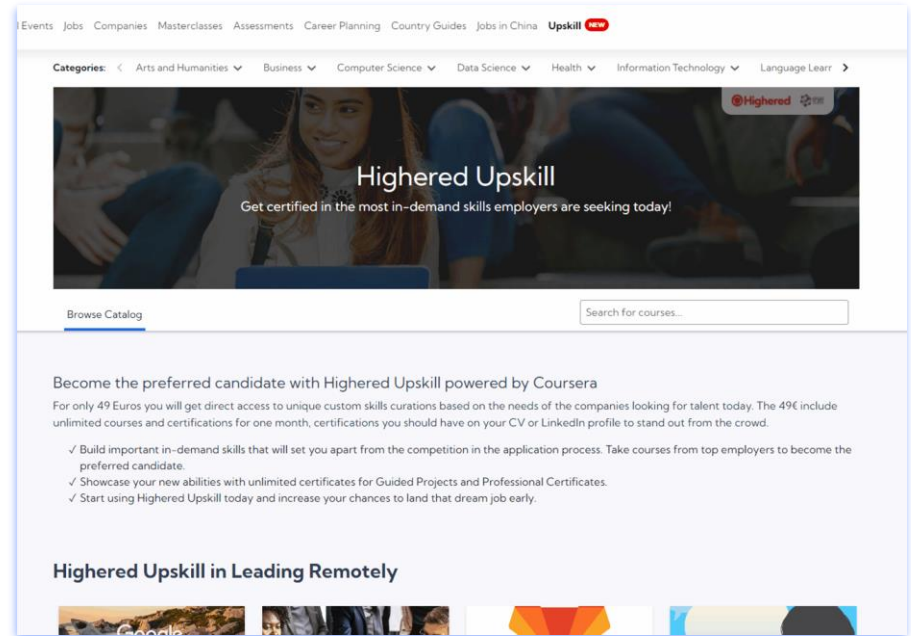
l Events Jobs Companies Masterclasses Assessments Career Planning Country Guides Jobs in China Upskill NEW

Categories: < Arts and Humanities ⌄ Business ⌄ Computer Science ⌄ Data Science ⌄ Health ⌄ Information Technology ⌄ Language Learr >

Highered

Highered Upskill

Get certified in the most in-demand skills employers are seeking today!

Browse Catalog

Search for courses...

Become the preferred candidate with Highered Upskill powered by Coursera

For only 49 Euros you will get direct access to unique custom skills curations based on the needs of the companies looking for talent today. The 49€ include unlimited courses and certifications for one month, certifications you should have on your CV or LinkedIn profile to stand out from the crowd.

✓ Build important in-demand skills that will set you apart from the competition in the application process. Take courses from top employers to become the preferred candidate.
✓ Showcase your new abilities with unlimited certificates for Guided Projects and Professional Certificates.
✓ Start using Highered Upskill today and increase your chances to land that dream job early.

Highered Upskill in Leading Remotely

Google